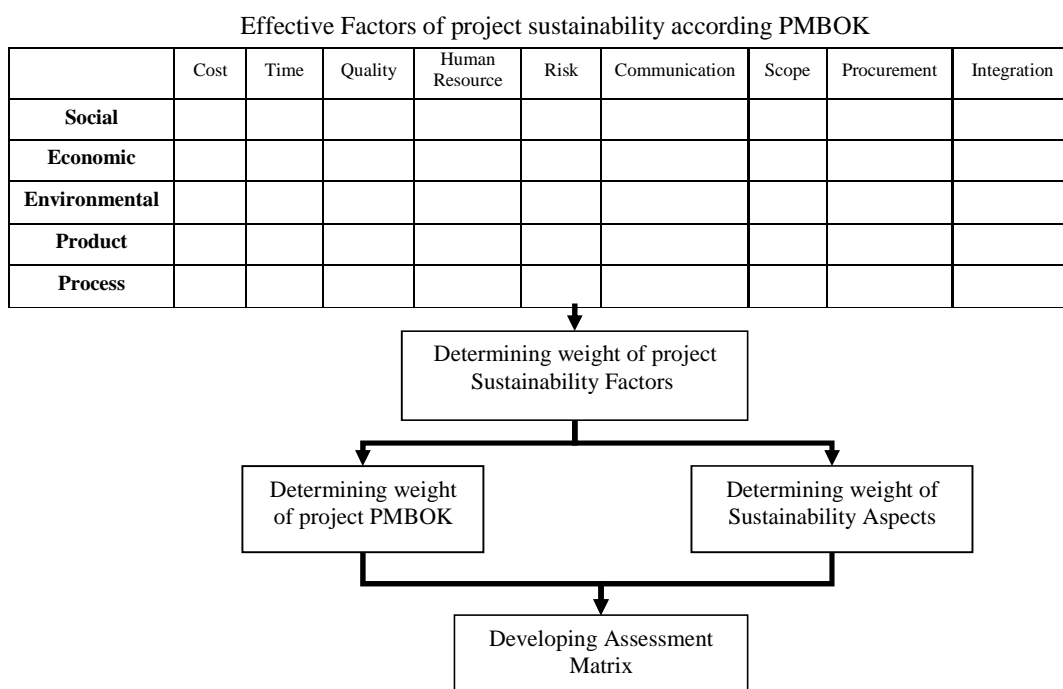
Effective Factors of project sustainability according PMBOK

| | Cost | Time | Quality | Human Resource | Risk | Communication | Scope | Procurement | Integration |
|---|---|---|---|---|---|---|---|---|---|
| **Social** | | | | | | | | | |
| **Economic** | | | | | | | | | |
| **Environmental** | | | | | | | | | |
| **Product** | | | | | | | | | |
| **Process** | | | | | | | | | |

Determining weight of project Sustainability Factors

Determining weight of project PMBOK

Determining weight of Sustainability Aspects

Developing Assessment Matrix